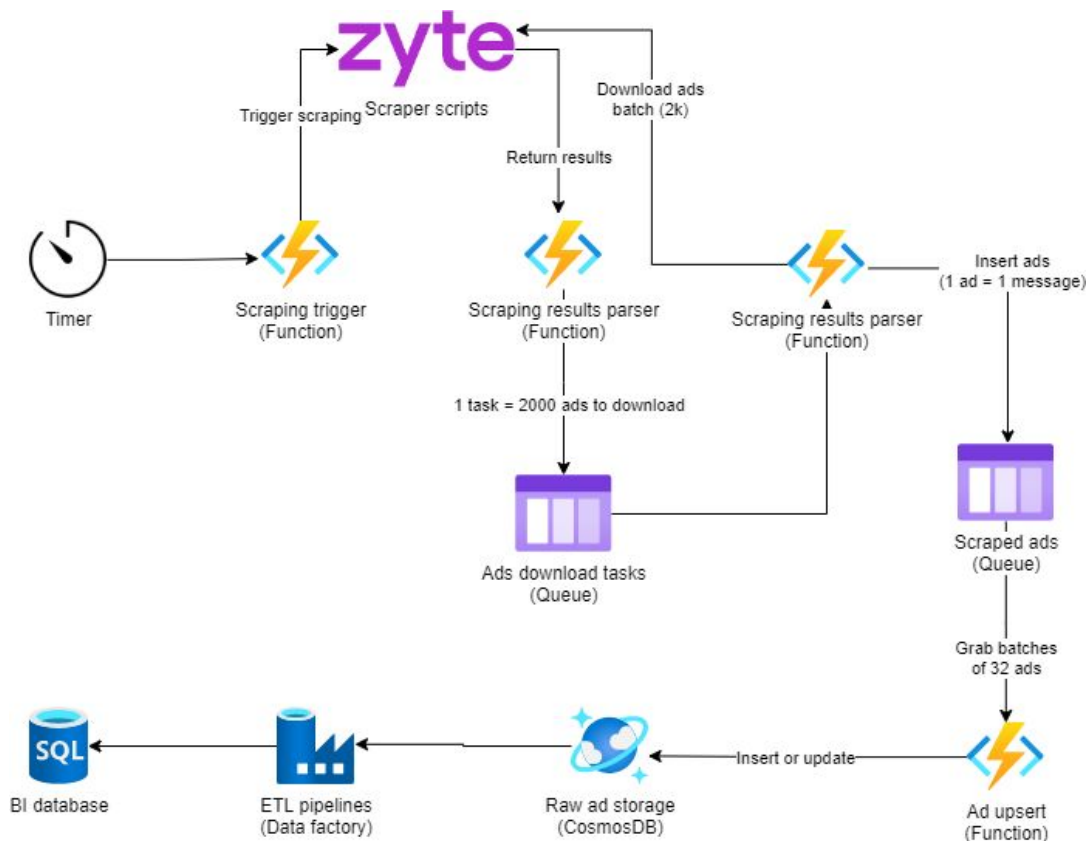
zyte
Scraper scripts

Trigger scraping

Download ads batch (2k)

Return results

Timer

Scraping trigger (Function)

Scraping results parser (Function)

Scraping results parser (Function)

Insert ads (1 ad = 1 message)

1 task = 2000 ads to download

Ads download tasks (Queue)

Scraped ads (Queue)

Grab batches of 32 ads

SQL

BI database

ETL pipelines (Data factory)

Raw ad storage (CosmosDB)

Insert or update

Ad upsert (Function)